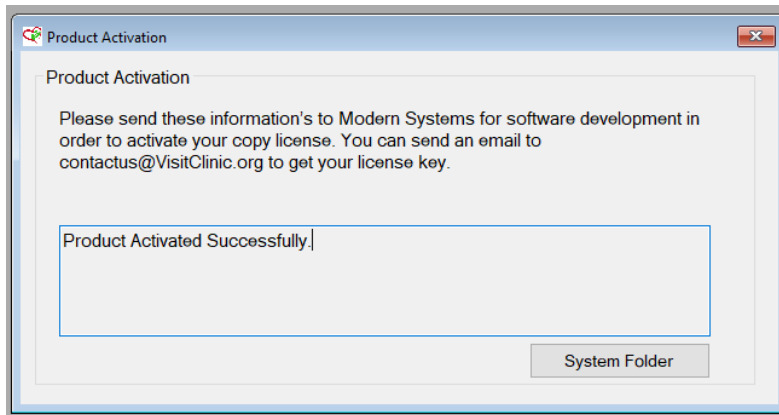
Product Activation

Product Activation

Please send these information's to Modern Systems for software development in order to activate your copy license. You can send an email to contactus@VisitClinic.org to get your license key.

Product Activated Successfully.

System Folder